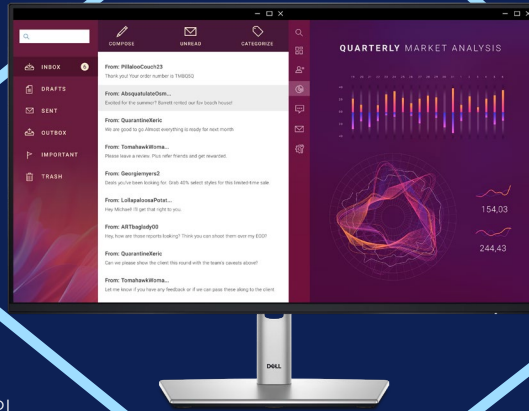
COMPOSE
UNREAD
CATEGORIZE

Q

INBOX 6
DRAFTS
SENT
OUTBOX
IMPORTANT
TRASH

From: PillalooCouch23
Thank you! Your order number is TMB092

From: AbsquatulateOsm...
Excited for the summer? Bandit rented our the beach house!

From: QuarantineXeric
We are good to go Almost everything is ready for next month

From: TomahawkWoma...
Please leave a review. Plus refer friends and get rewarded.

From: Georgienyers2
Deals you've been looking for. Grab 40% select styles for this limited-time sale.

From: LollapaloosaPotat...
Hey Michael! I'll get that right to you.

From: ARTbaglady00
Hey, how are those reports looking? Thank you can shoot them over my EOD?

From: QuarantineXeric
Can we please show the client this round with the team's caveats above?

From: TomahawkWoma...
Let me know if you have any feedback or if we can pass these along to the client

QUARTERLY MARKET ANALYSIS

154,03

244,43

DELL